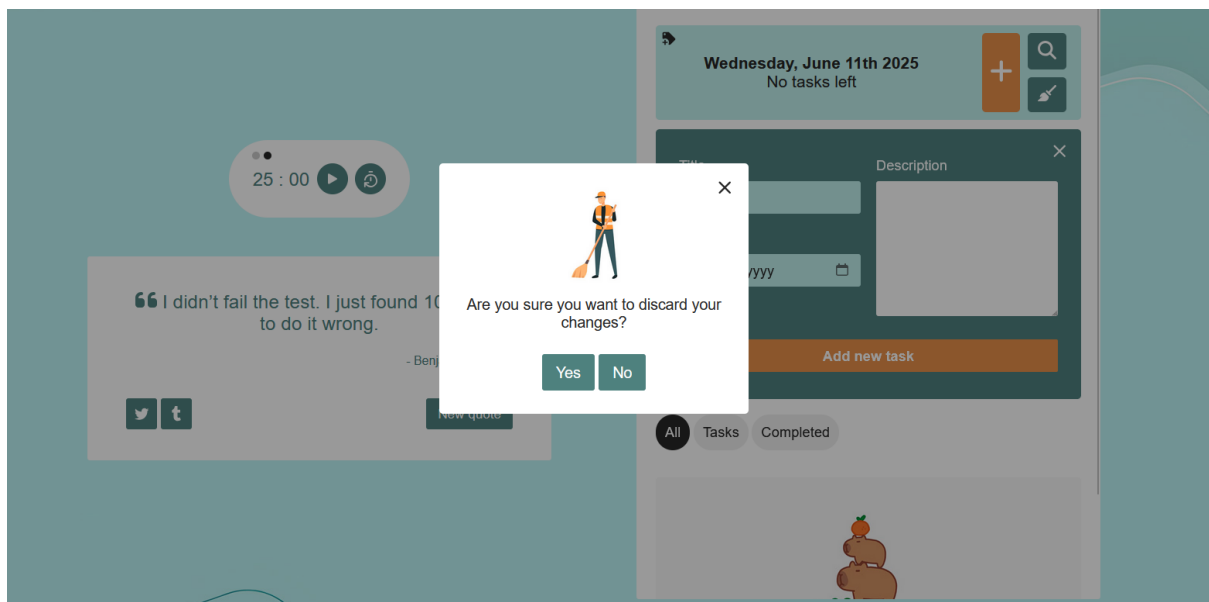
25 : 00

I didn't fail the test. I just found 10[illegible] to do it wrong.

- Benj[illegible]

New quote

Wednesday, June 11th 2025
No tasks left

Title

Description

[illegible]/yyyy

Add new task

All Tasks Completed

Are you sure you want to discard your changes?

Yes No